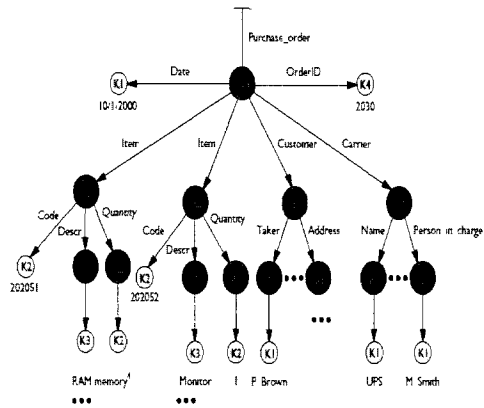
Purchase_order

Date

OrderID

K1

10/3/2000

K4

2030

Item

Item

Customer

Carrier

Code

Descr

Quantity

K2

202051

K3

K2

RAM memory

4

...

Code

Descr

Quantity

K2

202052

K3

K2

Monitor

1

...

Taker

Address

K1

P. Brown

...

...

Name

Person in charge

K1

K1

UPS

M. Smith

...